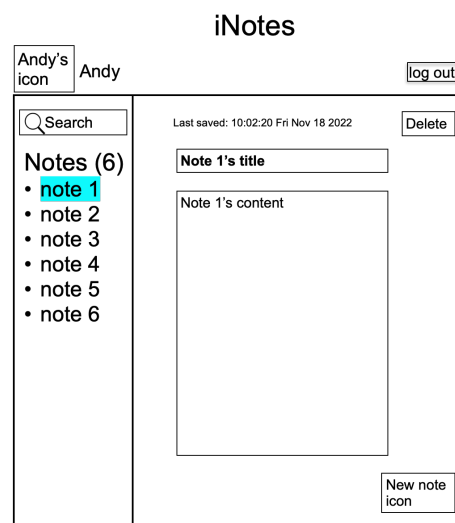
iNotes

Andy's icon Andy

log out

Search

Notes (6)
• note 1
• note 2
• note 3
• note 4
• note 5
• note 6

Last saved: 10:02:20 Fri Nov 18 2022

Delete

Note 1's title

Note 1's content

New note icon